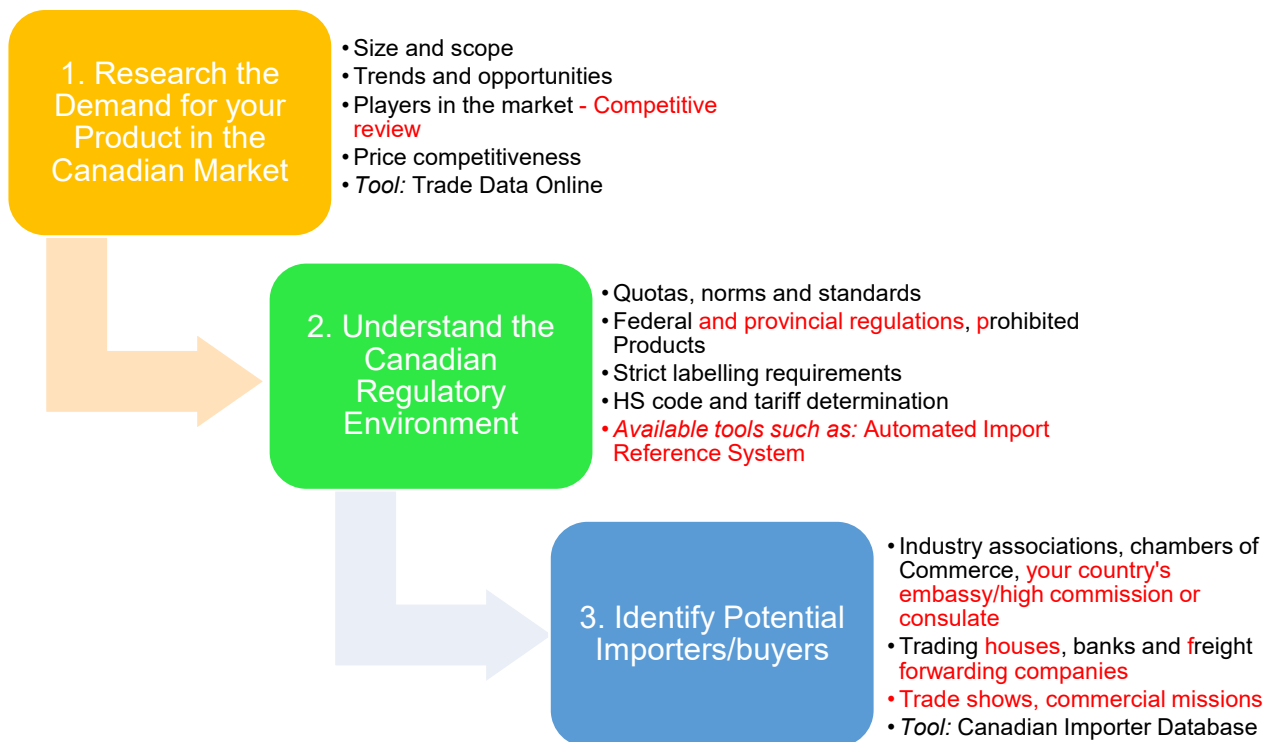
1. Research the Demand for your Product in the Canadian Market

- Size and scope
- Trends and opportunities
- Players in the market - Competitive review
- Price competitiveness
- *Tool:* Trade Data Online

2. Understand the Canadian Regulatory Environment

- Quotas, norms and standards
- Federal and provincial regulations, prohibited Products
- Strict labelling requirements
- HS code and tariff determination
- *Available tools such as:* Automated Import Reference System

3. Identify Potential Importers/buyers

- Industry associations, chambers of Commerce, your country's embassy/high commission or consulate
- Trading houses, banks and freight forwarding companies
- Trade shows, commercial missions
- *Tool:* Canadian Importer Database